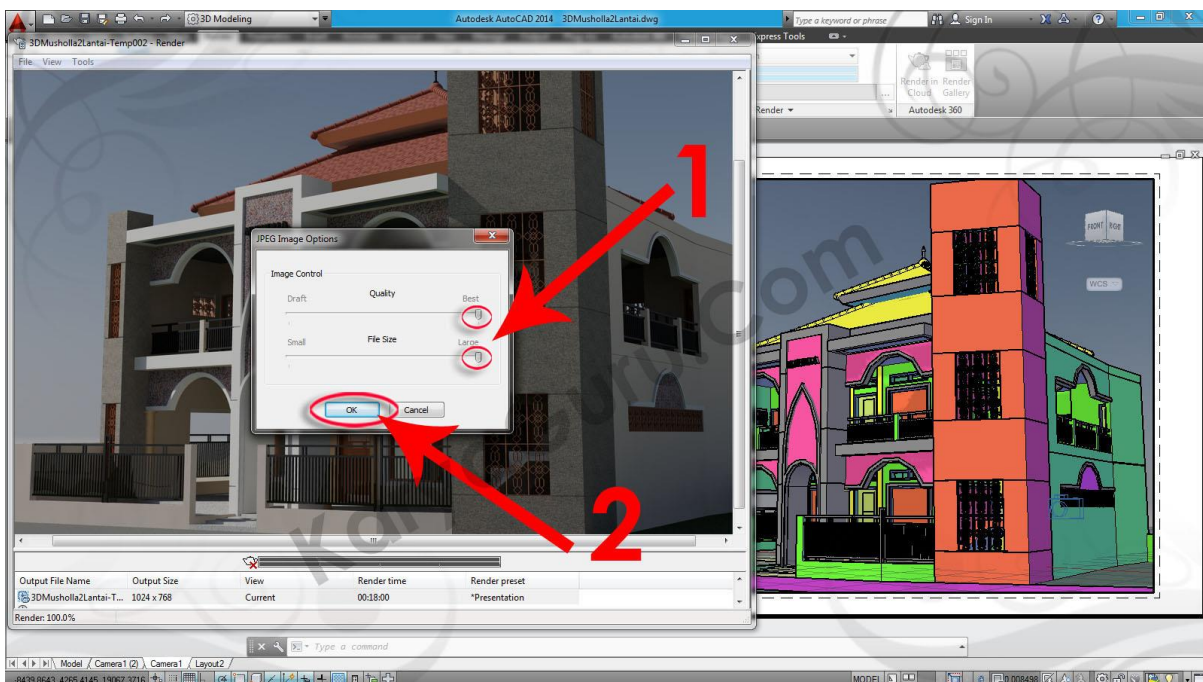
3D Modeling

Autodesk AutoCAD 2014 3DMusholla2Lantai.dwg

Type a keyword or phrase

Sign In

3DMusholla2Lantai-Temp002 - Render

File View Tools

xpress Tools

Render in Cloud

Render Gallery

Render

Autodesk 360

JPEG Image Options

Image Control

Quality

Draft

Best

File Size

Small

Large

OK

Cancel

1

2

FRONT RIGHT

WCS

Karyaguru.com

| Output File Name | Output Size | View | Render time | Render preset |
|---|---|---|---|---|
| 3DMusholla2Lantai-T... | 1024 x 768 | Current | 00:18:00 | *Presentation |

Render: 100.0%

Type a command

Model Camera1 (2) Camera1 Layout2

-8439.8643, 4265.4145, 19067.3716

MODEL